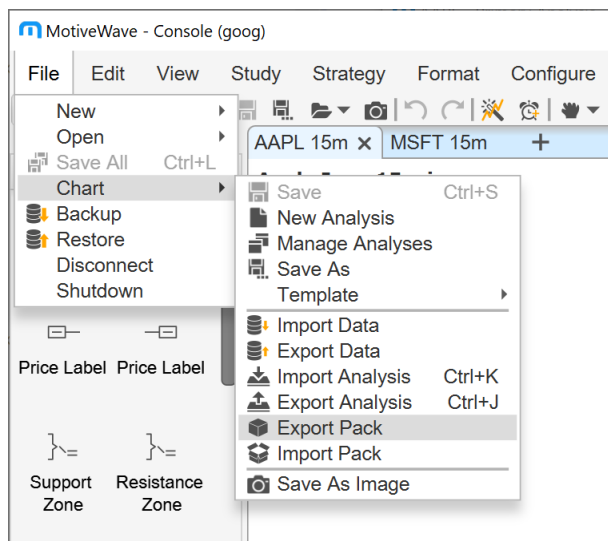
MotiveWave - Console (goog)

File Edit View Study Strategy Format Configure

New
Open
Save All Ctrl+L
Chart
Backup
Restore
Disconnect
Shutdown

AAPL 15m × MSFT 15m +

Save Ctrl+S
New Analysis
Manage Analyses
Save As
Template
Import Data
Export Data
Import Analysis Ctrl+K
Export Analysis Ctrl+J
Export Pack
Import Pack
Save As Image

Price Label Price Label

Support Zone Resistance Zone